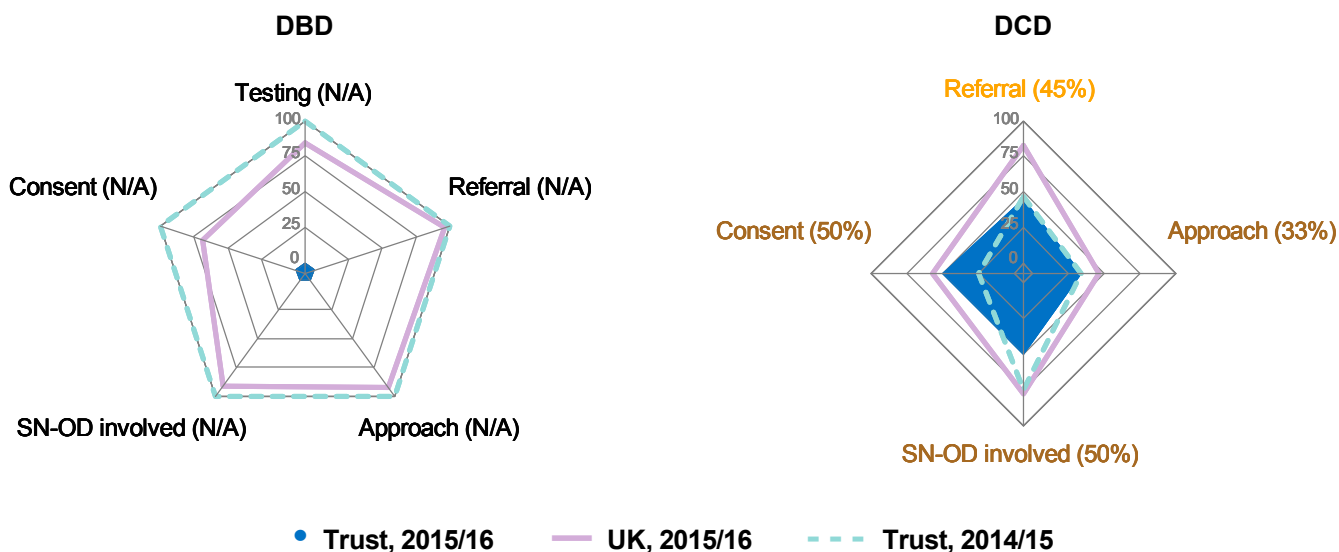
DBD

Testing (N/A)
100
75
50
25
0
Referral (N/A)
Approach (N/A)
SN-OD involved (N/A)
Consent (N/A)

DCD

Referral (45%)
100
75
50
25
0
Approach (33%)
SN-OD involved (50%)
Consent (50%)

Trust, 2015/16
UK, 2015/16
Trust, 2014/15